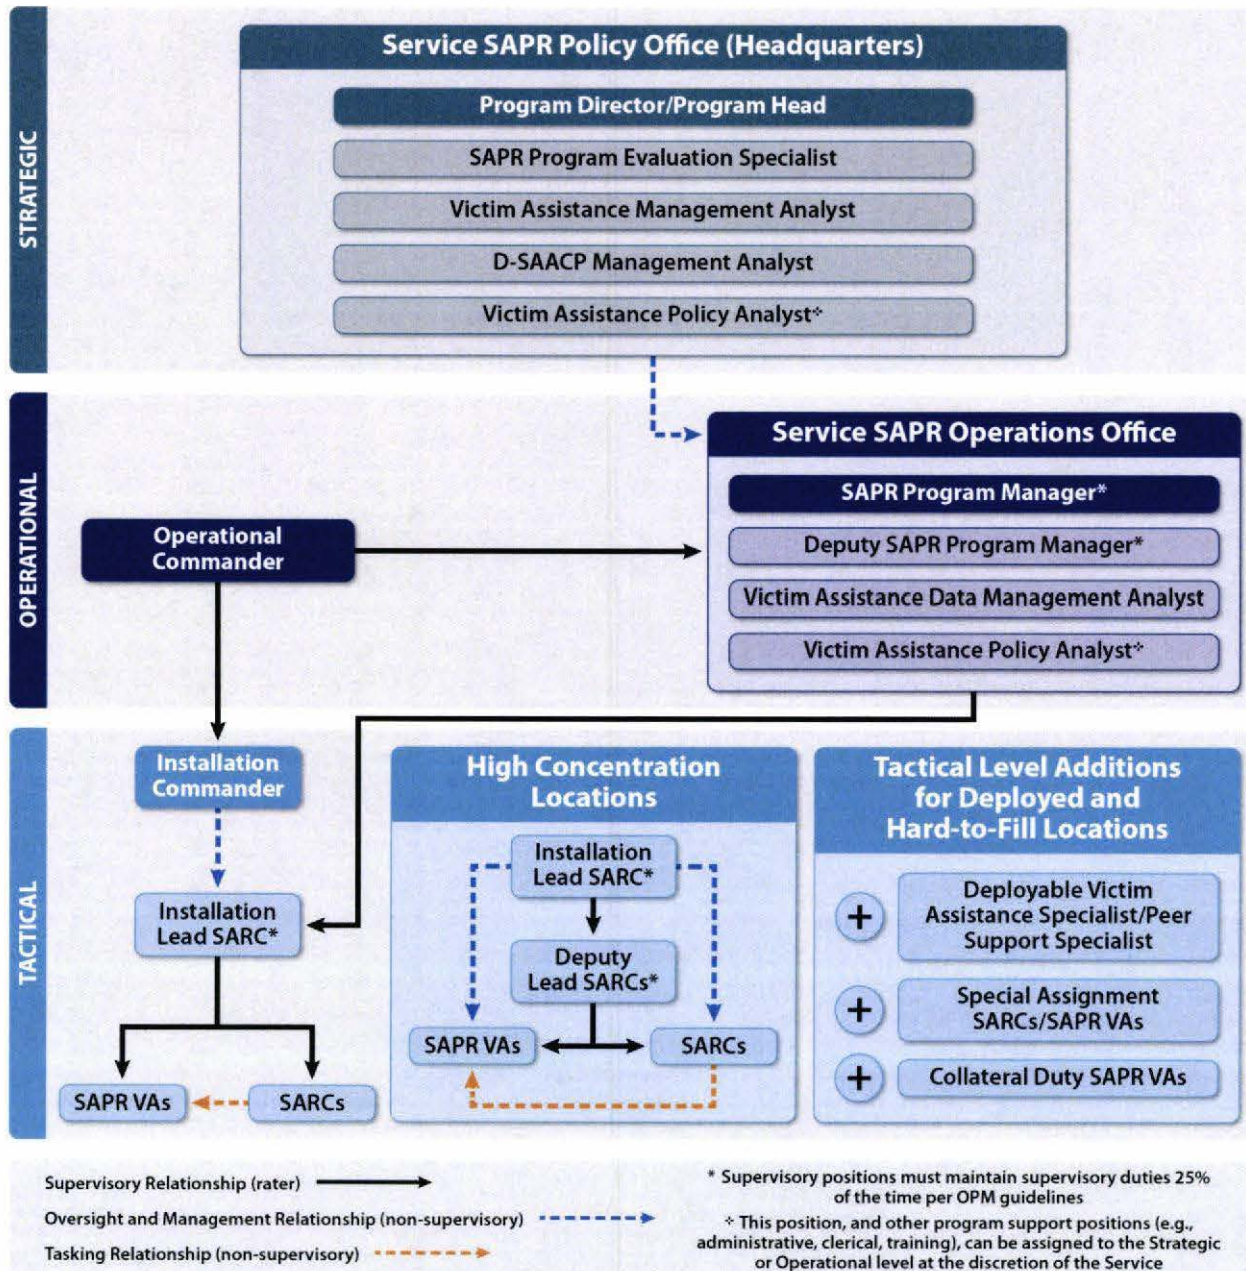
STRATEGIC

Service SAPR Policy Office (Headquarters)

Program Director/Program Head

SAPR Program Evaluation Specialist

Victim Assistance Management Analyst

D-SAACP Management Analyst

Victim Assistance Policy Analyst✧

OPERATIONAL

Service SAPR Operations Office

SAPR Program Manager*

Deputy SAPR Program Manager*

Victim Assistance Data Management Analyst

Victim Assistance Policy Analyst✧

Operational Commander

TACTICAL

Installation Commander

Installation Lead SARC*

SAPR VAs

SARCs

High Concentration Locations

Installation Lead SARC*

Deputy Lead SARCs*

SAPR VAs

SARCs

Tactical Level Additions for Deployed and Hard-to-Fill Locations

+ Deployable Victim Assistance Specialist/Peer Support Specialist

+ Special Assignment SARCs/SAPR VAs

+ Collateral Duty SAPR VAs

Supervisory Relationship (rater)

Oversight and Management Relationship (non-supervisory)

Tasking Relationship (non-supervisory)

* Supervisory positions must maintain supervisory duties 25% of the time per OPM guidelines

✧ This position, and other program support positions (e.g., administrative, clerical, training), can be assigned to the Strategic or Operational level at the discretion of the Service